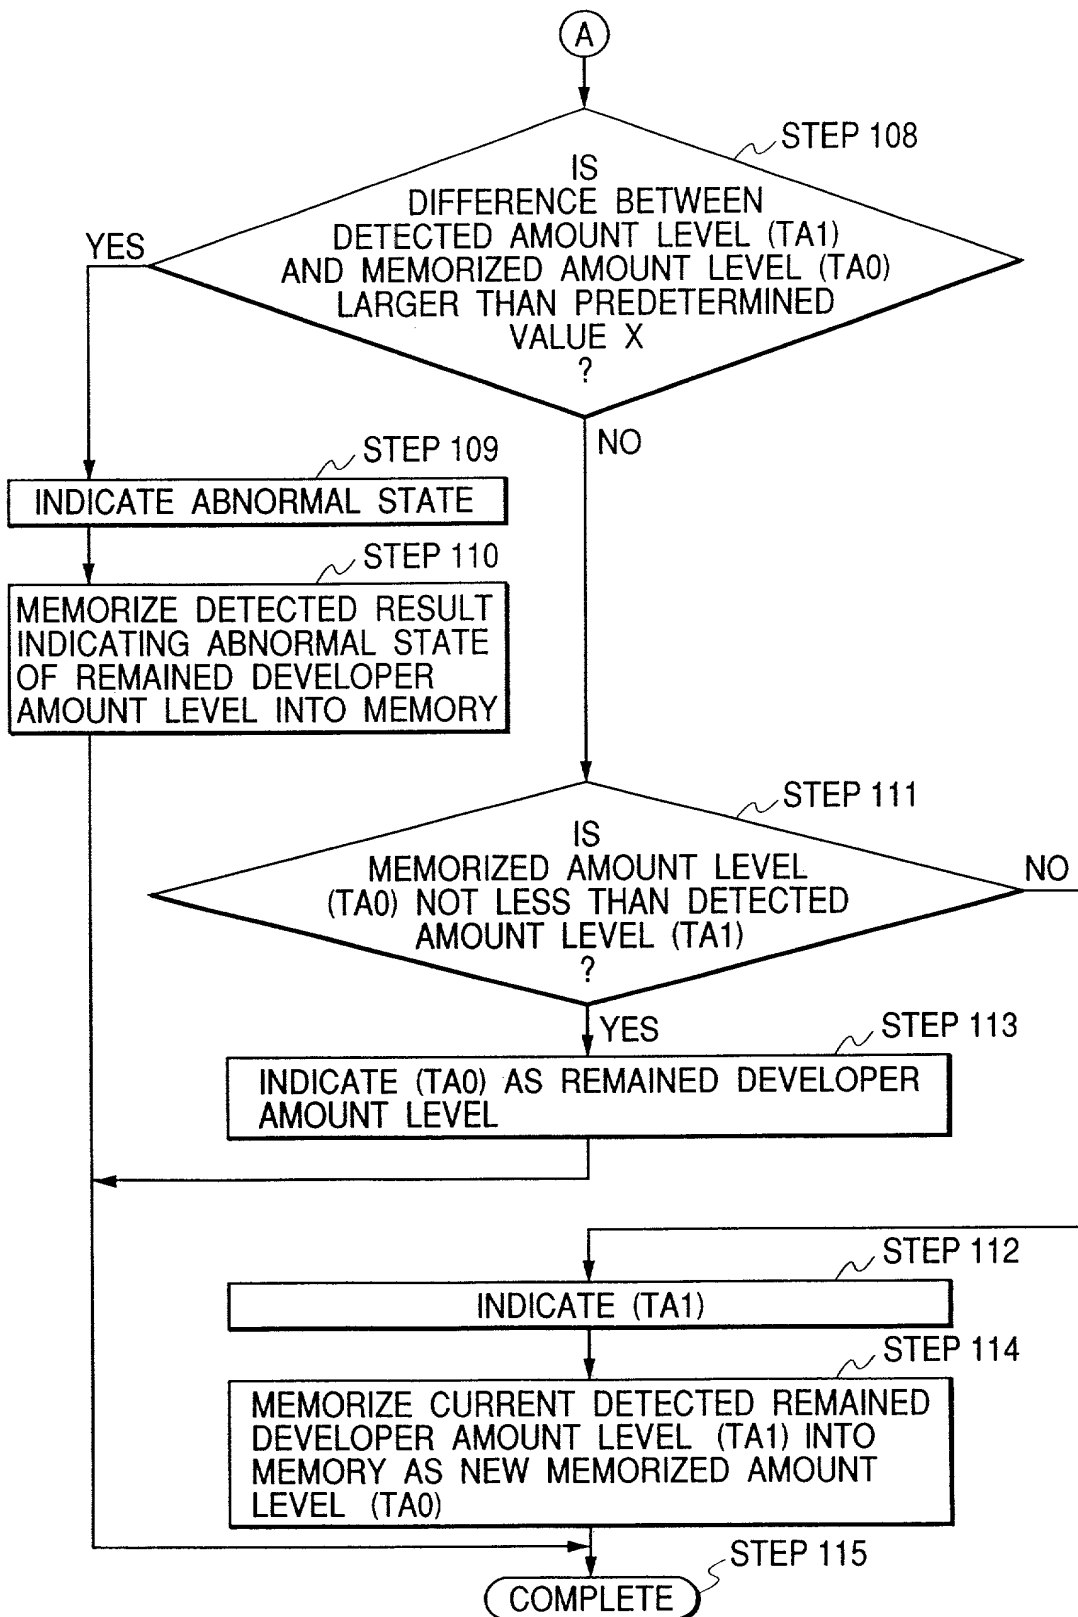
A

STEP 108

IS DIFFERENCE BETWEEN DETECTED AMOUNT LEVEL (TA1) AND MEMORIZED AMOUNT LEVEL (TA0) LARGER THAN PREDETERMINED VALUE X ?

YES

NO

STEP 109

INDICATE ABNORMAL STATE

STEP 110

MEMORIZE DETECTED RESULT INDICATING ABNORMAL STATE OF REMAINED DEVELOPER AMOUNT LEVEL INTO MEMORY

STEP 111

IS MEMORIZED AMOUNT LEVEL (TA0) NOT LESS THAN DETECTED AMOUNT LEVEL (TA1) ?

NO

YES

STEP 113

INDICATE (TA0) AS REMAINED DEVELOPER AMOUNT LEVEL

STEP 112

INDICATE (TA1)

STEP 114

MEMORIZE CURRENT DETECTED REMAINED DEVELOPER AMOUNT LEVEL (TA1) INTO MEMORY AS NEW MEMORIZED AMOUNT LEVEL (TA0)

STEP 115

COMPLETE